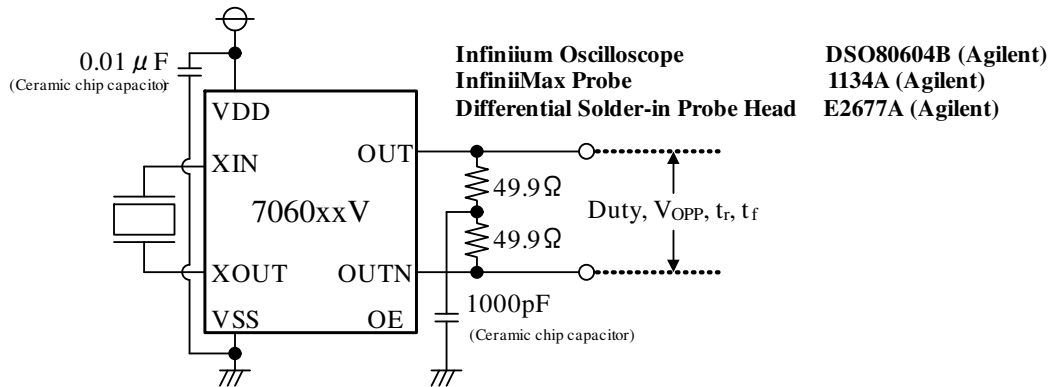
0.01 $\mu$ F
(Ceramic chip capacitor)

VDD
XIN
XOUT
VSS
OUT
OUTN
OE
7060xxV

49.9Ω
49.9Ω

1000pF
(Ceramic chip capacitor)

Duty, $V_{OPP}$, $t_r$, $t_f$

Infiniium Oscilloscope DSO80604B (Agilent)
InfiniiMax Probe 1134A (Agilent)
Differential Solder-in Probe Head E2677A (Agilent)